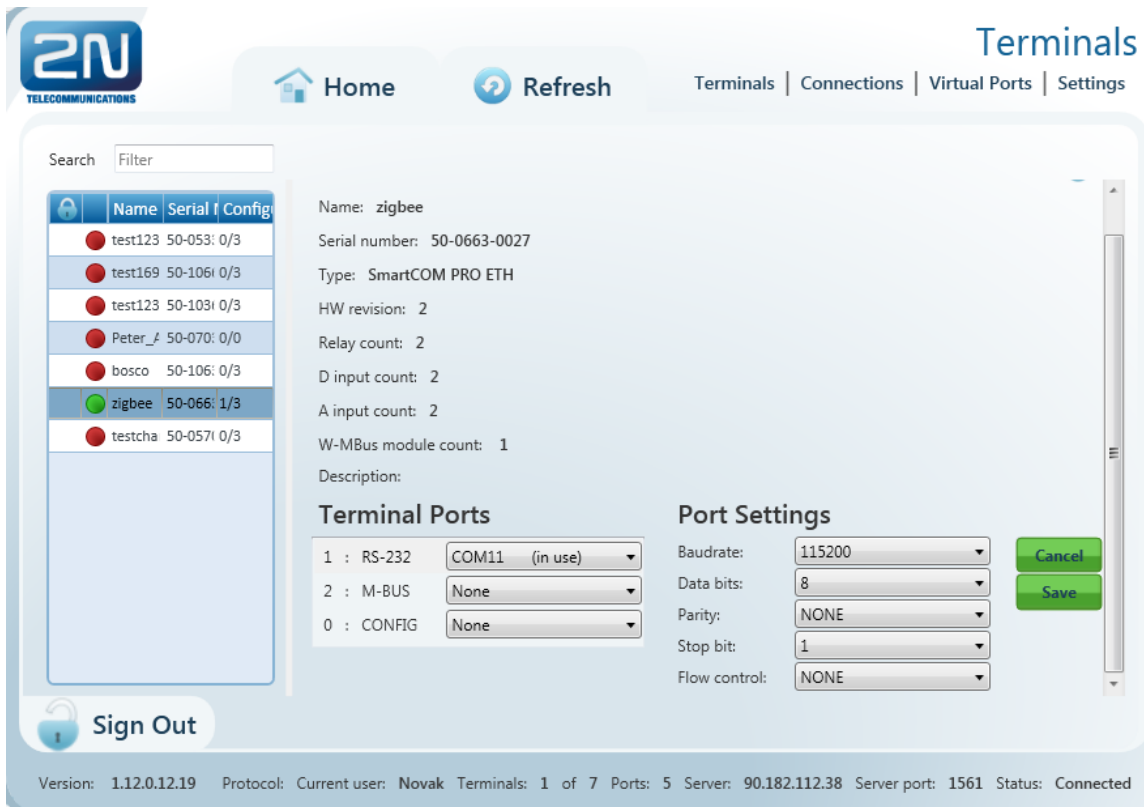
2N TELECOMMUNICATIONS

Home Refresh

Terminals

Terminals | Connections | Virtual Ports | Settings

Search Filter

| | Name | Serial I | Config |
|---|---|---|---|
| | test123 | 50-053 | 0/3 |
| | test169 | 50-106 | 0/3 |
| | test123 | 50-103 | 0/3 |
| | Peter_ | 50-070 | 0/0 |
| | bosco | 50-106 | 0/3 |
| | zigbee | 50-066 | 1/3 |
| | testcha | 50-057 | 0/3 |

Name: zigbee
Serial number: 50-0663-0027
Type: SmartCOM PRO ETH
HW revision: 2
Relay count: 2
D input count: 2
A input count: 2
W-MBus module count: 1
Description:

Terminal Ports

1 : RS-232 COM11 (in use)
2 : M-BUS None
0 : CONFIG None

Port Settings

Baudrate: 115200
Data bits: 8
Parity: NONE
Stop bit: 1
Flow control: NONE

Cancel
Save

Sign Out

Version: 1.12.0.12.19 Protocol: Current user: Novak Terminals: 1 of 7 Ports: 5 Server: 90.182.112.38 Server port: 1561 Status: Connected